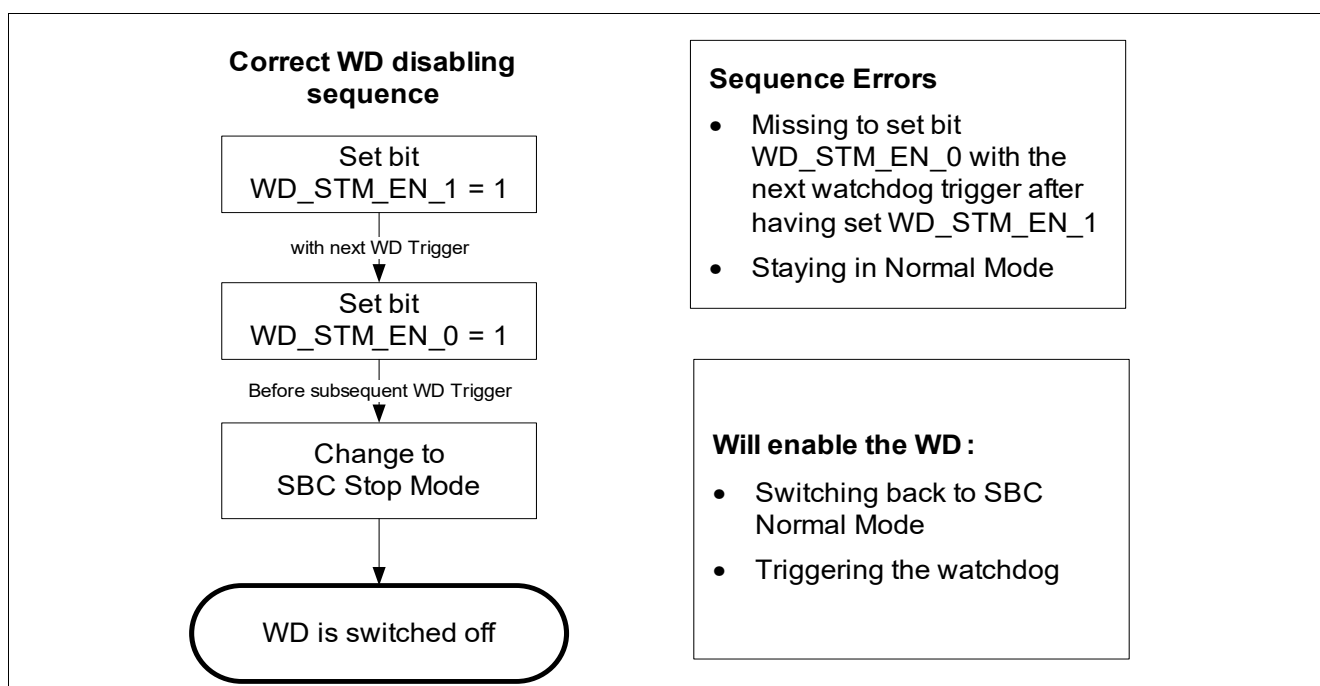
Correct WD disabling sequence

Set bit WD_STM_EN_1 = 1

with next WD Trigger

Set bit WD_STM_EN_0 = 1

Before subsequent WD Trigger

Change to SBC Stop Mode

WD is switched off

Sequence Errors

• Missing to set bit WD_STM_EN_0 with the next watchdog trigger after having set WD_STM_EN_1

• Staying in Normal Mode

Will enable the WD :

• Switching back to SBC Normal Mode

• Triggering the watchdog